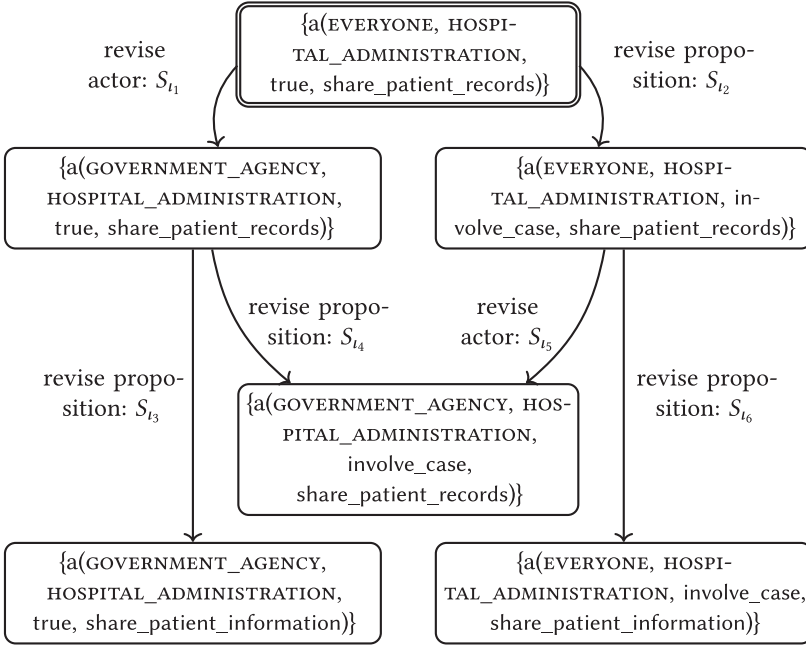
{a(EVERYONE, HOSPITAL_ADMINISTRATION, true, share_patient_records)}

revise actor: $S_{\iota_1}$

revise proposition: $S_{\iota_2}$

{a(GOVERNMENT_AGENCY, HOSPITAL_ADMINISTRATION, true, share_patient_records)}

{a(EVERYONE, HOSPITAL_ADMINISTRATION, involve_case, share_patient_records)}

revise proposition: $S_{\iota_4}$

revise actor: $S_{\iota_5}$

revise proposition: $S_{\iota_3}$

{a(GOVERNMENT_AGENCY, HOSPITAL_ADMINISTRATION, involve_case, share_patient_records)}

revise proposition: $S_{\iota_6}$

{a(GOVERNMENT_AGENCY, HOSPITAL_ADMINISTRATION, true, share_patient_information)}

{a(EVERYONE, HOSPITAL_ADMINISTRATION, involve_case, share_patient_information)}